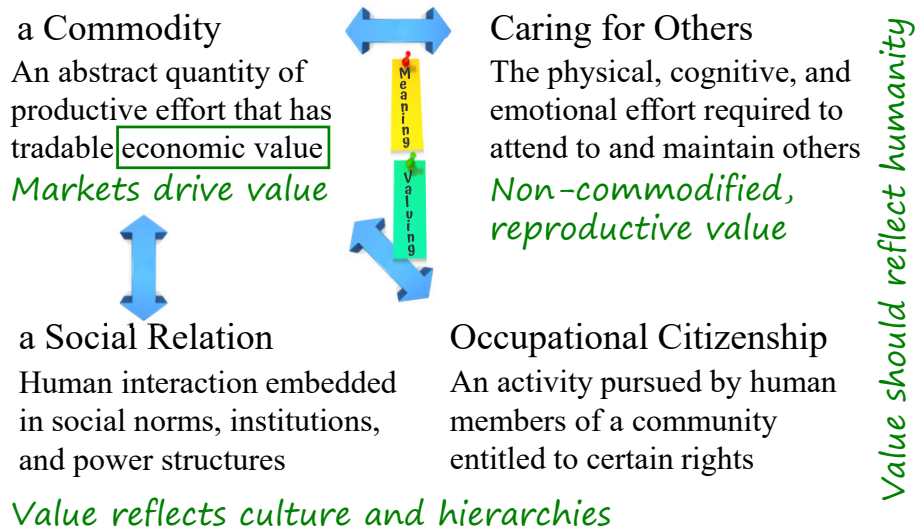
a Commodity

An abstract quantity of productive effort that has tradable economic value

Markets drive value

Meaning

Valuing

Caring for Others

The physical, cognitive, and emotional effort required to attend to and maintain others

Non-commodified, reproductive value

a Social Relation

Human interaction embedded in social norms, institutions, and power structures

Occupational Citizenship

An activity pursued by human members of a community entitled to certain rights

Value reflects culture and hierarchies

Value should reflect humanity